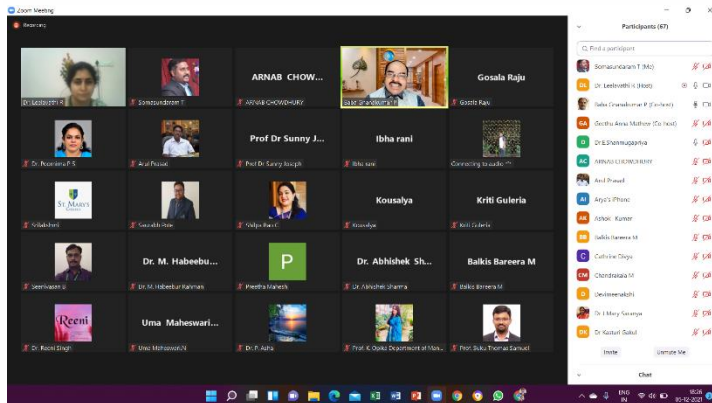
Zoom Meeting

Recording

Dr. Leelavathi R

Somasundaram T

ARNAB CHOW...

ARNAB CHOWDHURY

Babi Chandhuman P

Gosala Raju

Gosala Raju

Dr. Poornima P S

Arul Prasad

Prof Dr Sunny J...

Prof Dr Sunny Joseph

Ibha rani

Ibha rani

Connecting to audio

ST. MARY'S

Srilakshmi

Saurabh Pote

Vidya Rao C

Kousalya

Kousalya

Kriti Guleria

Kriti Guleria

Seenivasan U

Dr. M. Habeebu...

Dr. M. Habeebur Rahman

P

Preetha Mahesh

Dr. Abhishek Sh...

Dr. Abhishek Sharma

Balkis Bareera M

Balkis Bareera M

Reeni

Dr. Reeni Singh

Uma Maheswari...

Uma Maheswari.N

Dr. P. Asha

Prof. K. Opika Department of Man...

Prof. Suku Thomas Samuel

Participants (67)

Find a participant

Somasundaram T (Me)

Dr. Leelavathi R (Host)

Babi Chandhuman P (Co-host)

Geetha Anna Mathew (Co-host)

Dr.E.Shanmugapriya

ARNAB CHOWDHURY

Arul Prasad

Arya's Phone

Ashok . Kumar

Balkis Bareera M

Catherine Divya

Chandrakala M

Devimeenakshi

Dr J Mary Saranya

Dr.Kasturi Sahid

Invite

Unmute Me

Chat

ENG IN

18:26 05-02-2021